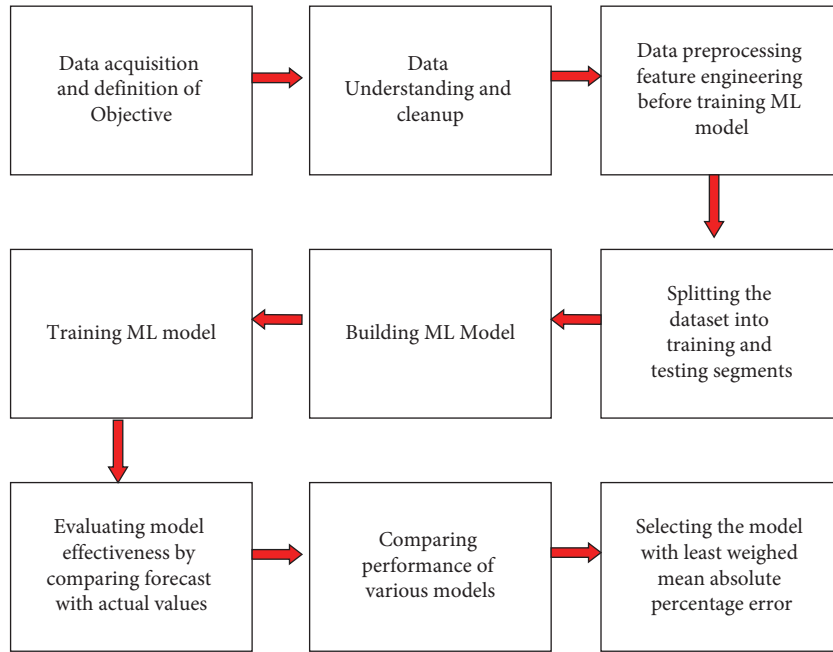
Data acquisition and definition of Objective

Data Understanding and cleanup

Data preprocessing feature engineering before training ML model

Splitting the dataset into training and testing segments

Building ML Model

Training ML model

Evaluating model effectiveness by comparing forecast with actual values

Comparing performance of various models

Selecting the model with least weighed mean absolute percentage error